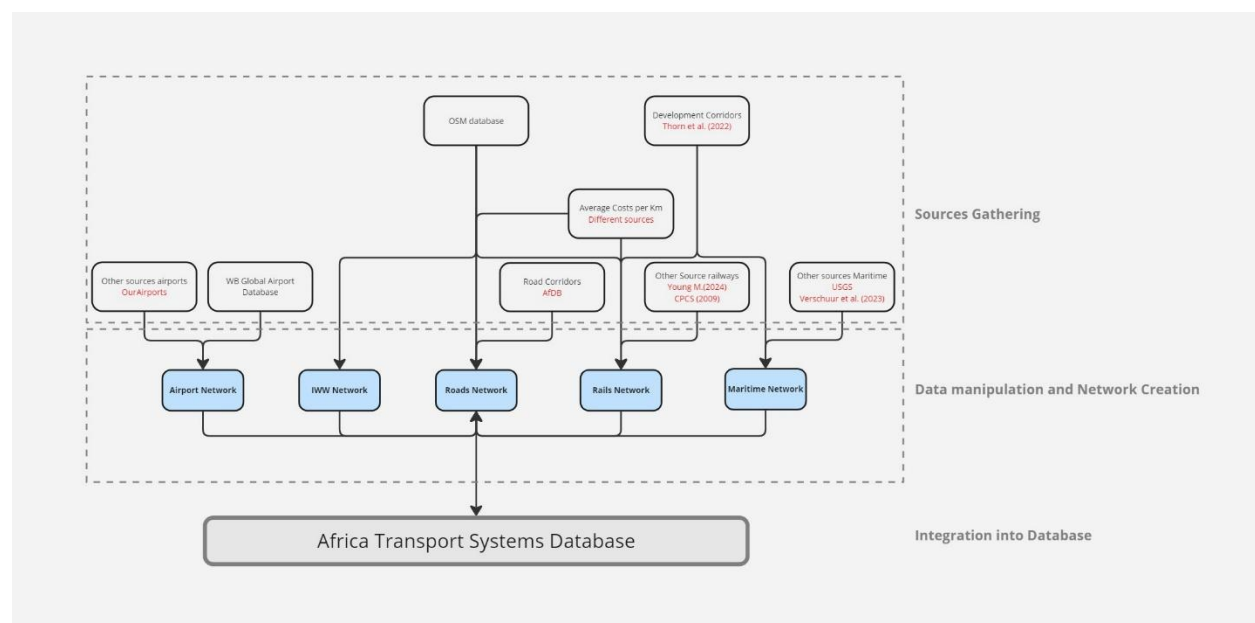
OSM database

Development Corridors
Thorn et al. (2022)

Average Costs per Km
Different sources

Sources Gathering

Other sources airports
OurAirports

WB Global Airport Database

Road Corridors
AfDB

Other Source railways
Young M.(2024)
CPCS (2009)

Other sources Maritime
USGS
Verschuur et al. (2023)

Airport Network

IWW Network

Roads Network

Rails Network

Maritime Network

Data manipulation and Network Creation

Africa Transport Systems Database

Integration into Database